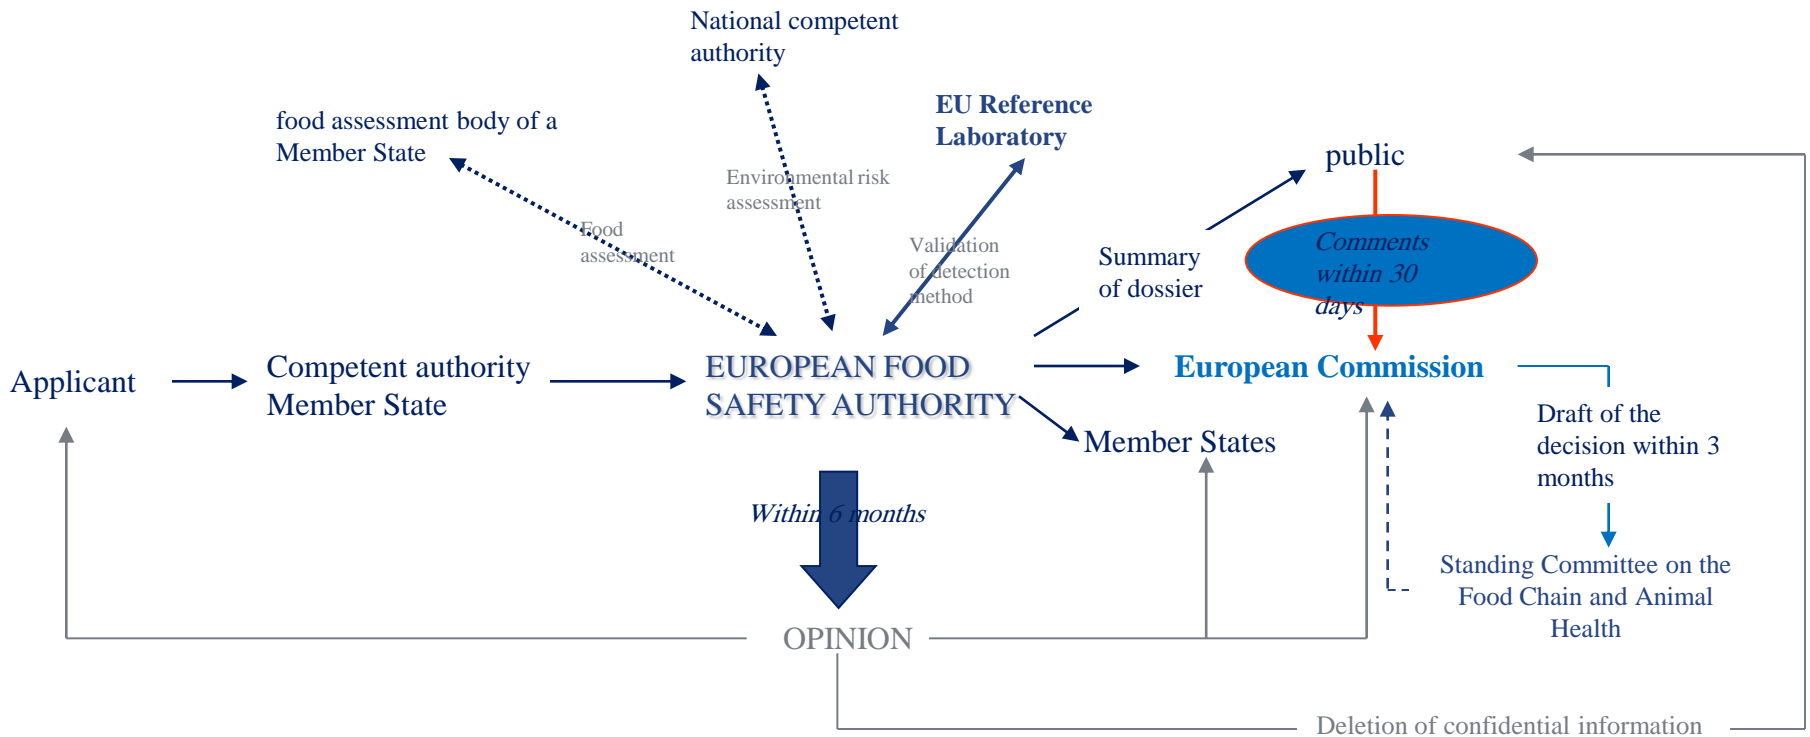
National competent authority

food assessment body of a Member State

EU Reference Laboratory

public

Environmental risk assessment

Food assessment

Validation of detection method

Summary of dossier

Comments within 30 days

Applicant

Competent authority Member State

EUROPEAN FOOD SAFETY AUTHORITY

European Commission

Member States

Draft of the decision within 3 months

Within 6 months

Standing Committee on the Food Chain and Animal Health

OPINION

Deletion of confidential information